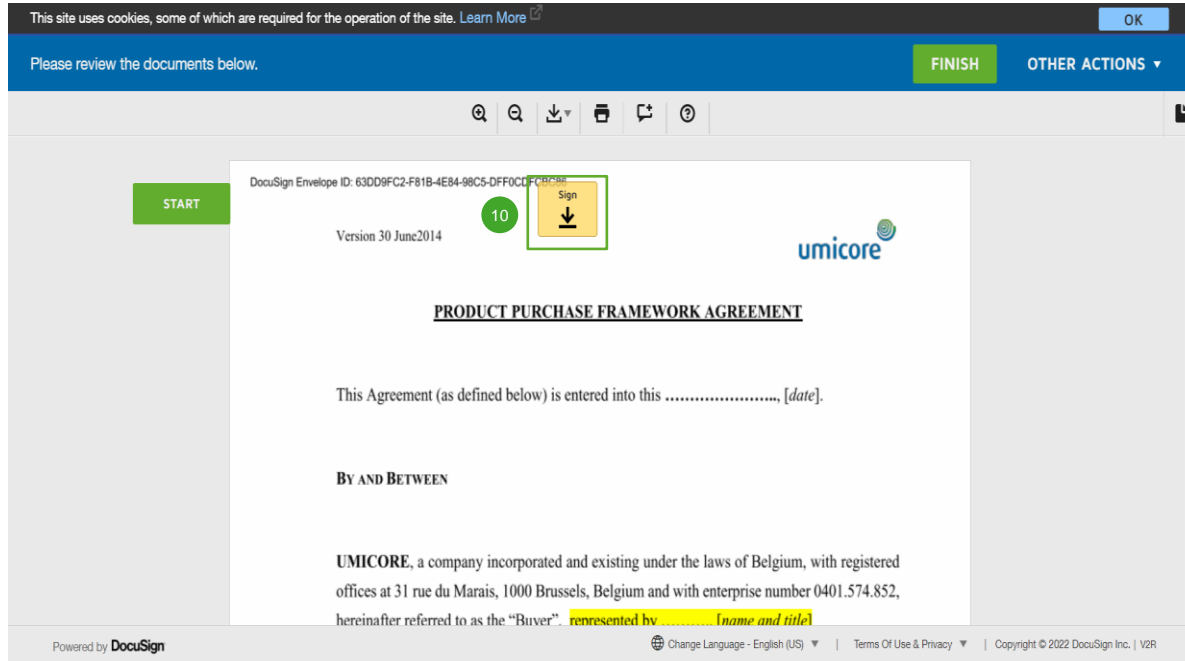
This site uses cookies, some of which are required for the operation of the site. Learn More

OK

Please review the documents below.

FINISH

OTHER ACTIONS ▾

START

DocuSign Envelope ID: 63DD9FC2-F81B-4E84-98C5-DFF0CD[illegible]

10

Sign

Version 30 June2014

umicore

PRODUCT PURCHASE FRAMEWORK AGREEMENT

This Agreement (as defined below) is entered into this ………………….., [date].

BY AND BETWEEN

UMICORE, a company incorporated and existing under the laws of Belgium, with registered offices at 31 rue du Marais, 1000 Brussels, Belgium and with enterprise number 0401.574.852, hereinafter referred to as the "Buyer", represented by ……….. [name and title]

Powered by DocuSign

Change Language - English (US) ▼ | Terms Of Use & Privacy ▼ | Copyright © 2022 DocuSign Inc. | V2R